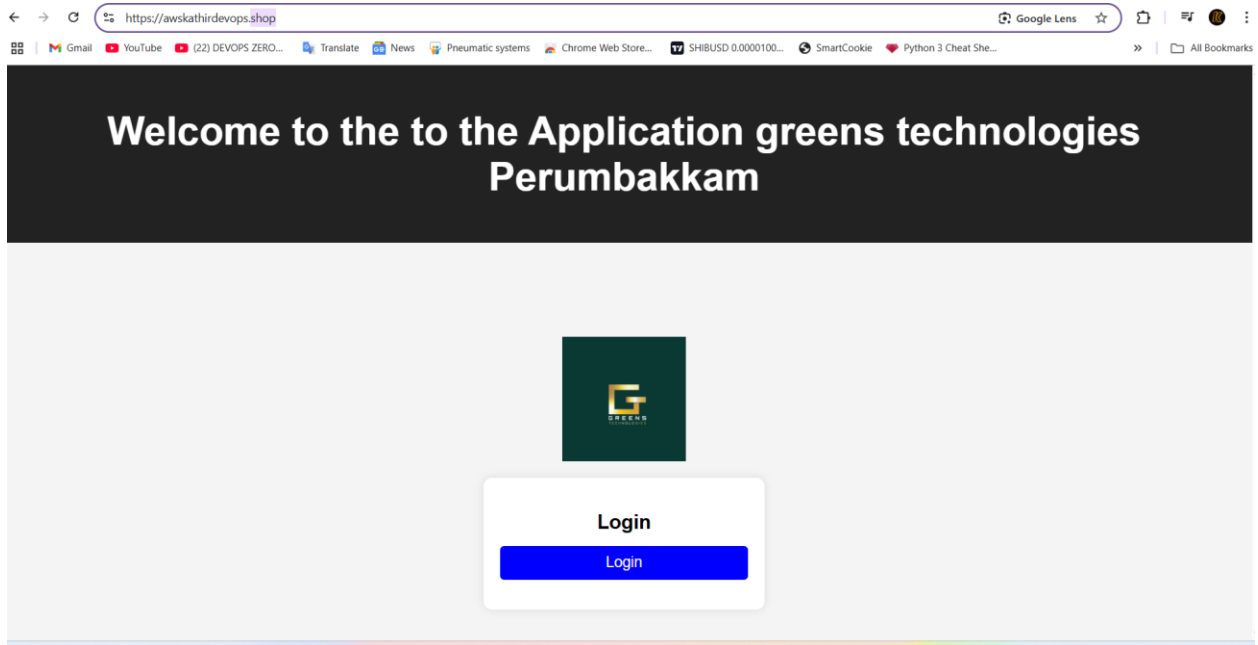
https://awskathirdevops.shop

Google Lens

Gmail YouTube (22) DEVOPS ZERO... Translate News Pneumatic systems Chrome Web Store... SHIBUSD 0.0000100... SmartCookie Python 3 Cheat She... » All Bookmarks

Welcome to the to the Application greens technologies Perumbakkam

GREENS TECHNOLOGIES

Login

Login